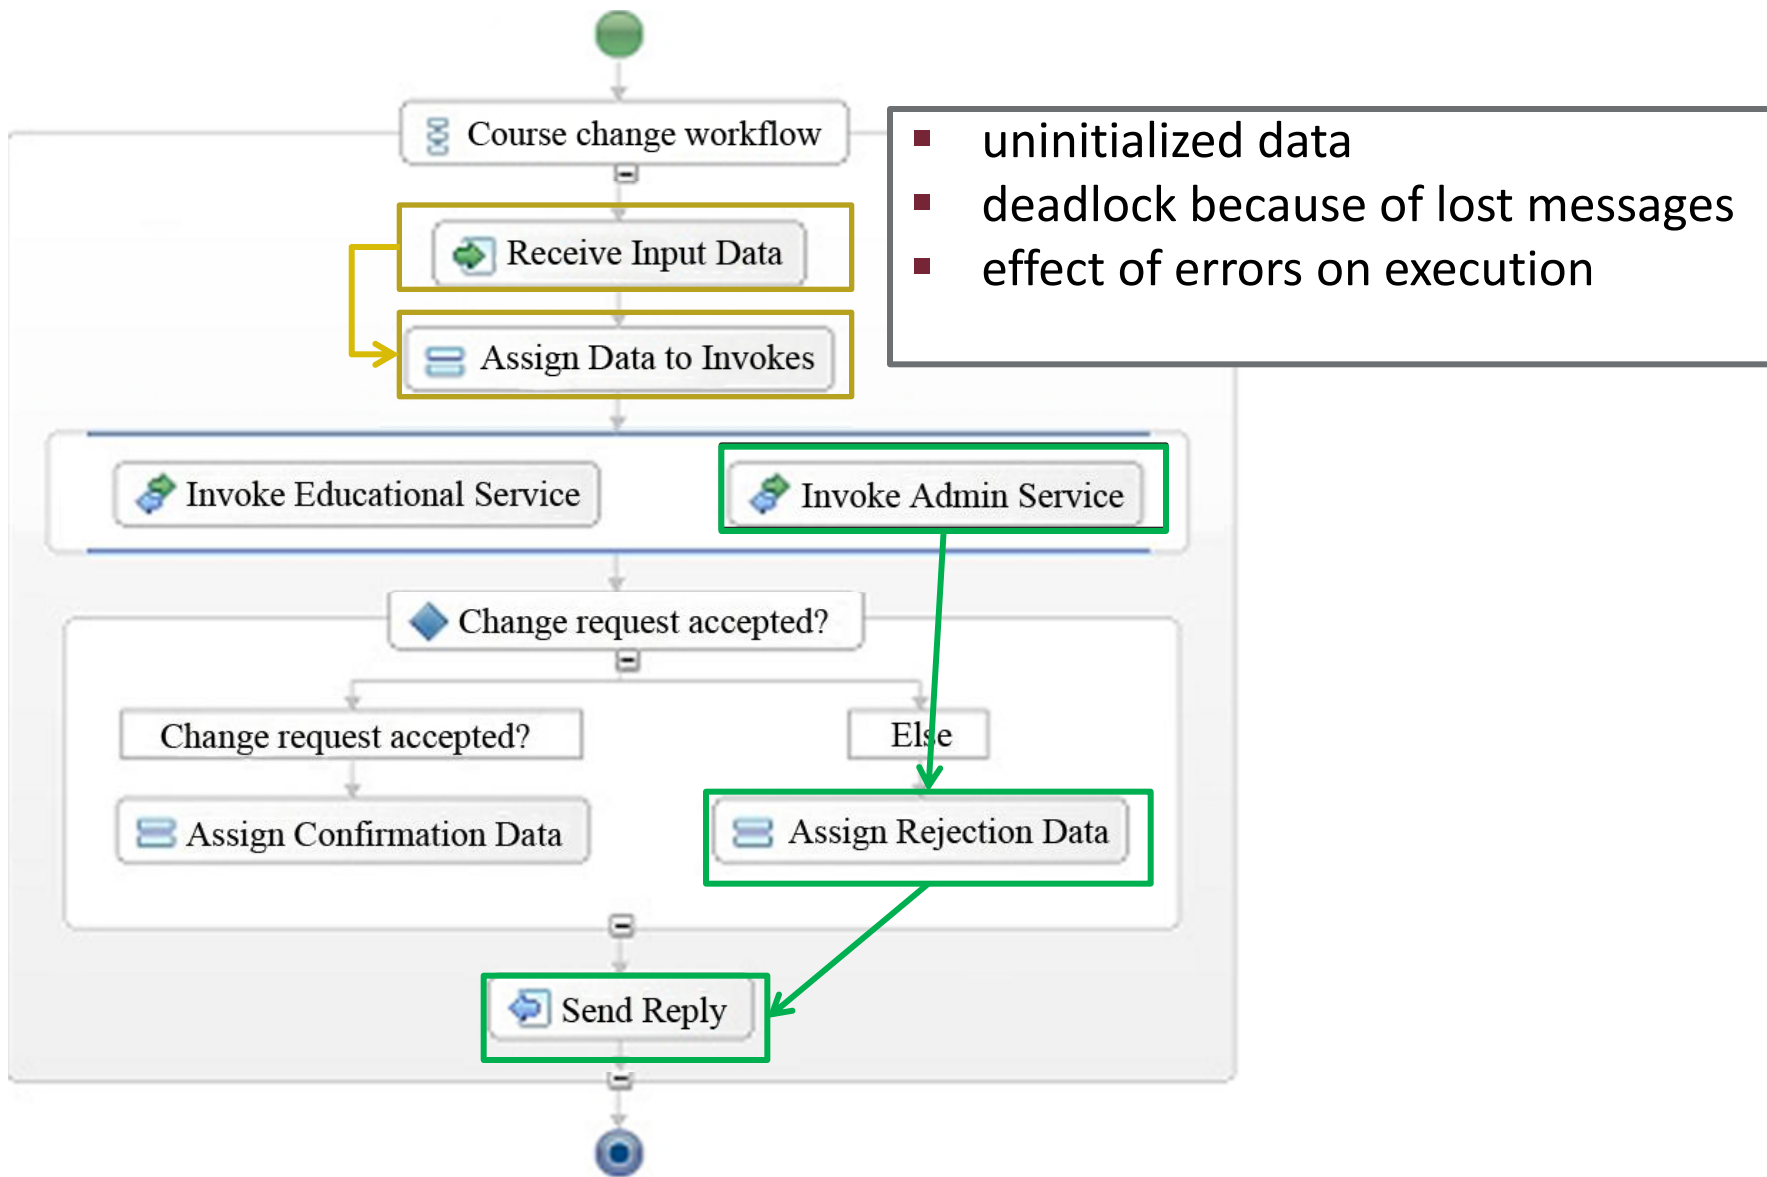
Course change workflow

Receive Input Data

Assign Data to Invokes

Invoke Educational Service

Invoke Admin Service

Change request accepted?

Change request accepted?

Else

Assign Confirmation Data

Assign Rejection Data

Send Reply

- uninitialized data
- deadlock because of lost messages
- effect of errors on execution